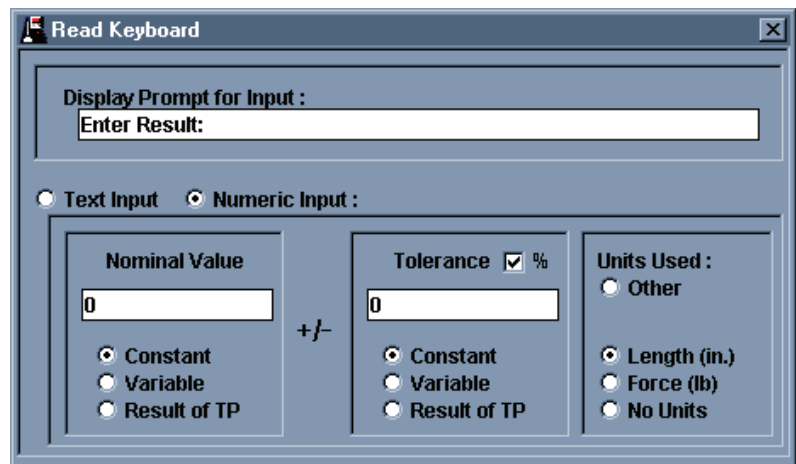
Read Keyboard

Display Prompt for Input :

Enter Result:

Text Input Numeric Input :

Nominal Value

0

Constant
Variable
Result of TP

+/–

Tolerance %

0

Constant
Variable
Result of TP

Units Used :
Other

Length (in.)
Force (lb)
No Units